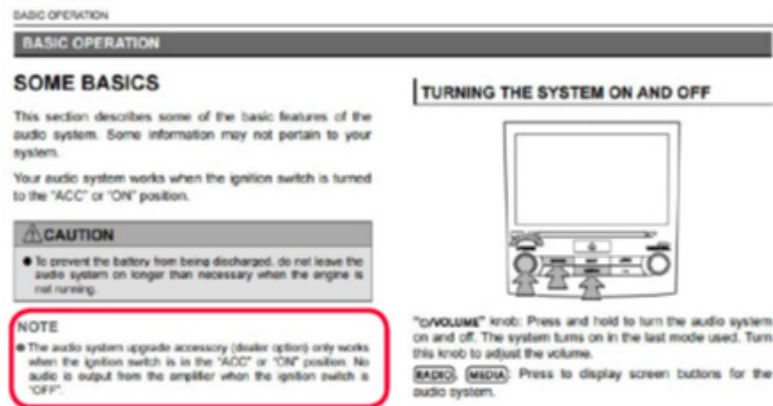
BASIC OPERATION

BASIC OPERATION

SOME BASICS

This section describes some of the basic features of the audio system. Some information may not pertain to your system.

Your audio system works when the ignition switch is turned to the "ACC" or "ON" position.

⚠CAUTION

● To prevent the battery from being discharged, do not leave the audio system on longer than necessary when the engine is not running.

NOTE

● The audio system upgrade accessory (dealer option) only works when the ignition switch is in the "ACC" or "ON" position. No audio is output from the amplifier when the ignition switch is "OFF".

TURNING THE SYSTEM ON AND OFF

"⏻/VOLUME" knob: Press and hold to turn the audio system on and off. The system turns on in the last mode used. Turn this knob to adjust the volume.

RADIO, MEDIA: Press to display screen buttons for the audio system.